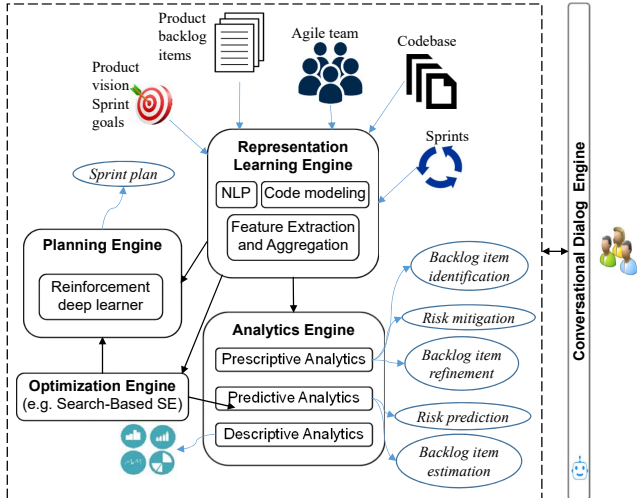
Product backlog items

Agile team

Codebase

Product vision Sprint goals

Representation Learning Engine

NLP

Code modeling

Feature Extraction and Aggregation

Sprints

Sprint plan

Planning Engine

Reinforcement deep learner

Analytics Engine

Prescriptive Analytics

Predictive Analytics

Descriptive Analytics

Optimization Engine (e.g. Search-Based SE)

Backlog item identification

Risk mitigation

Backlog item refinement

Risk prediction

Backlog item estimation

Conversational Dialog Engine